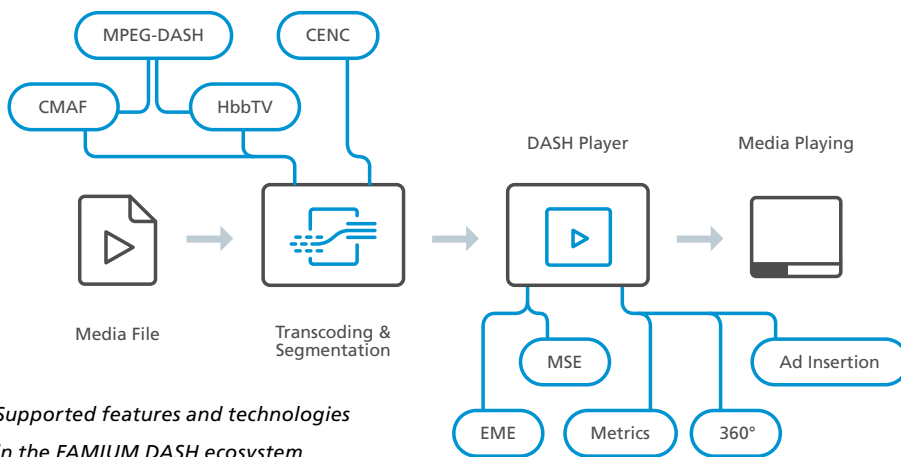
MPEG-DASH

CENC

CMAF

HbbTV

DASH Player

Media Playing

Media File

Transcoding & Segmentation

MSE

Ad Insertion

Supported features and technologies in the FAMIUM DASH ecosystem

EME

Metrics

360°